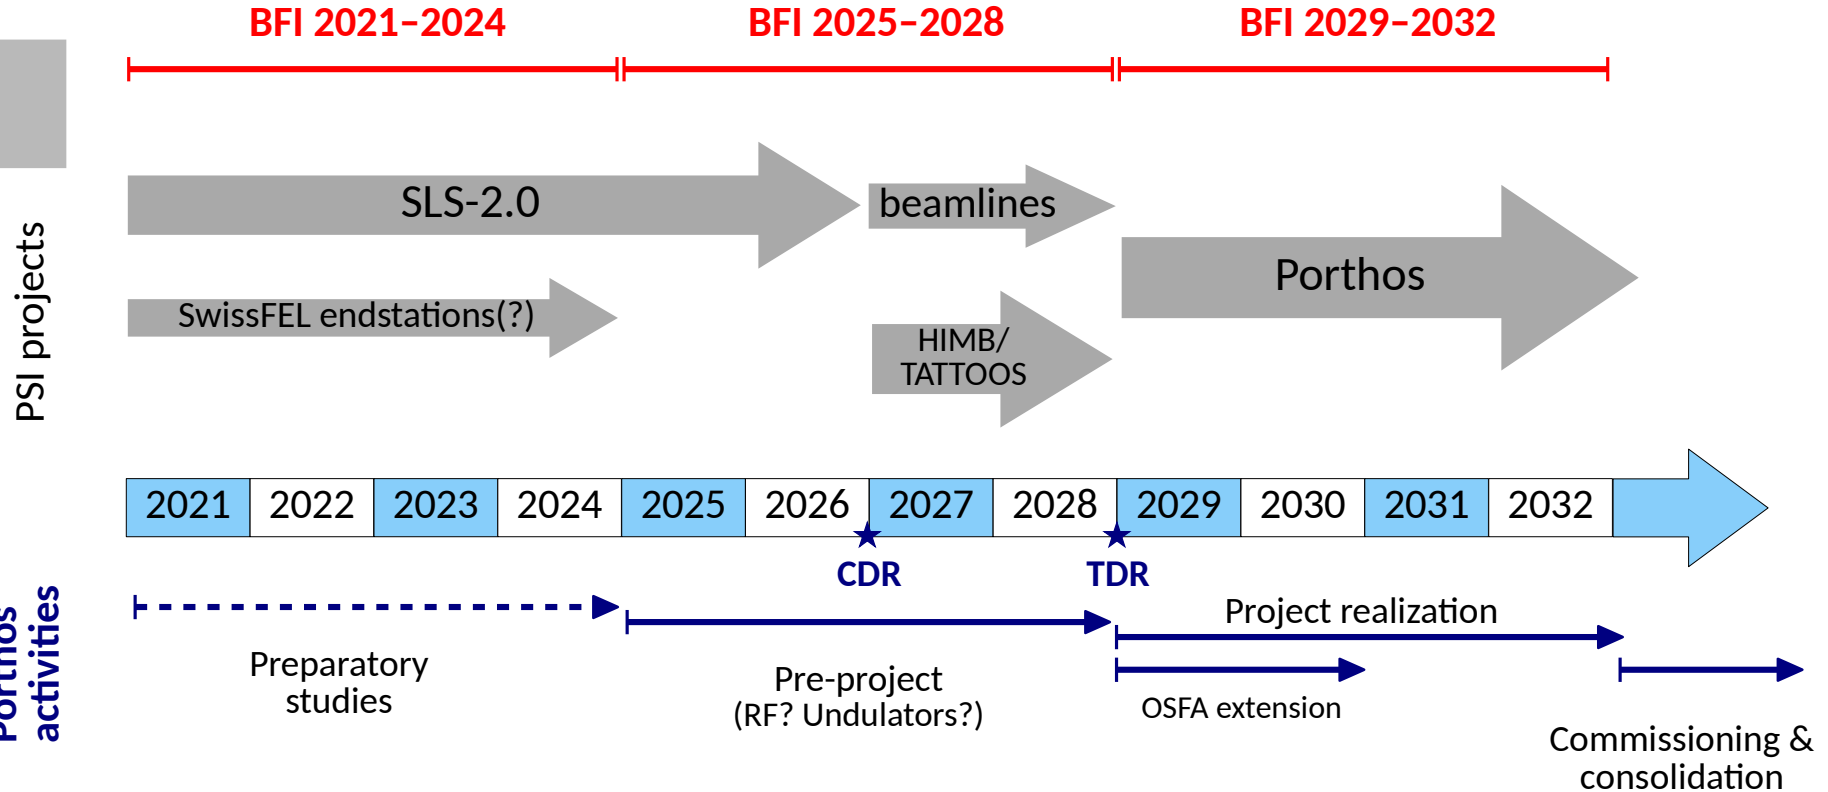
BFI 2021–2024
BFI 2025–2028
BFI 2029–2032

PSI projects

SLS-2.0
beamlines
SwissFEL endstations(?)
Porthos
HIMB/ TATTOOS

| 2021 | 2022 | 2023 | 2024 | 2025 | 2026 | 2027 | 2028 | 2029 | 2030 | 2031 | 2032 |
|---|---|---|---|---|---|---|---|---|---|---|---|

CDR
TDR

Porthos activities

Preparatory studies
Pre-project (RF? Undulators?)
Project realization
OSFA extension
Commissioning & consolidation